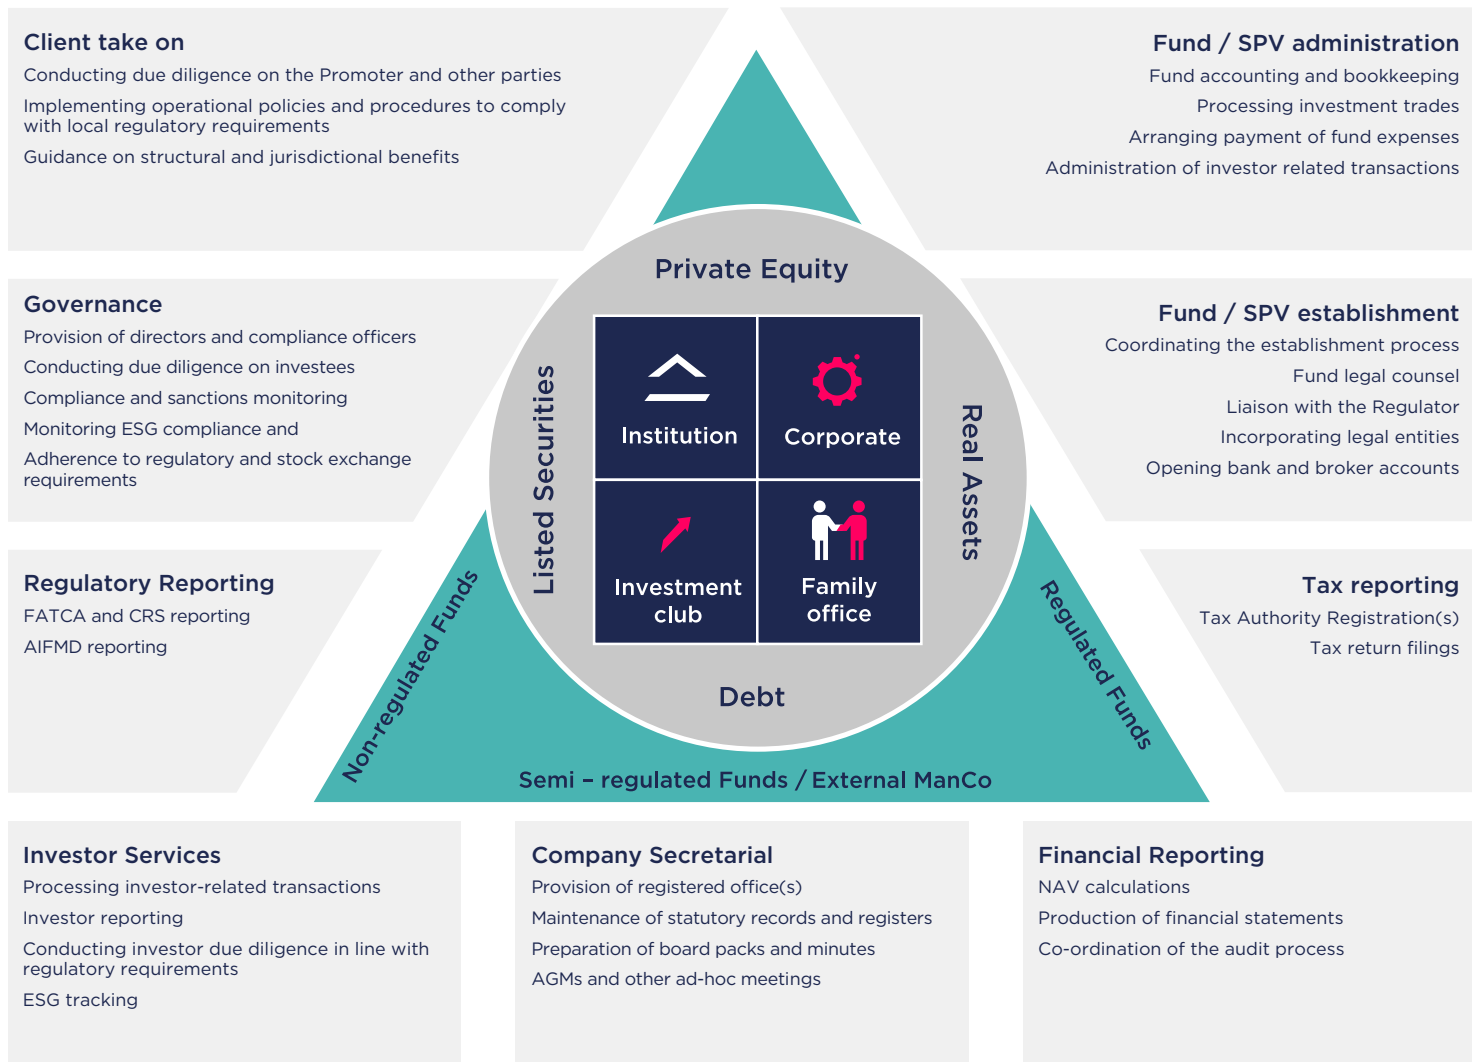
Client take on

Conducting due diligence on the Promoter and other parties

Implementing operational policies and procedures to comply with local regulatory requirements

Guidance on structural and jurisdictional benefits

Fund / SPV administration

Fund accounting and bookkeeping

Processing investment trades

Arranging payment of fund expenses

Administration of investor related transactions

Governance

Provision of directors and compliance officers

Conducting due diligence on investees

Compliance and sanctions monitoring

Monitoring ESG compliance and

Adherence to regulatory and stock exchange requirements

Fund / SPV establishment

Coordinating the establishment process

Fund legal counsel

Liaison with the Regulator

Incorporating legal entities

Opening bank and broker accounts

Regulatory Reporting

FATCA and CRS reporting

AIFMD reporting

Tax reporting

Tax Authority Registration(s)

Tax return filings

Private Equity

Listed Securities

Real Assets

Debt

Institution

Corporate

Investment club

Family office

Non-regulated Funds

Regulated Funds

Semi – regulated Funds / External ManCo

Investor Services

Processing investor-related transactions

Investor reporting

Conducting investor due diligence in line with regulatory requirements

ESG tracking

Company Secretarial

Provision of registered office(s)

Maintenance of statutory records and registers

Preparation of board packs and minutes

AGMs and other ad-hoc meetings

Financial Reporting

NAV calculations

Production of financial statements

Co-ordination of the audit process